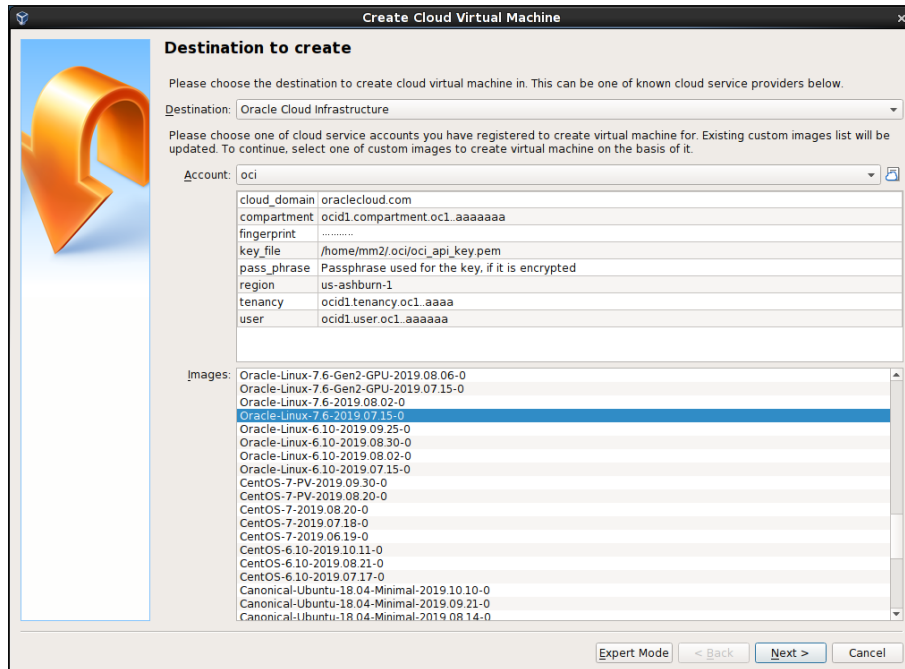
Create Cloud Virtual Machine

Destination to create

Please choose the destination to create cloud virtual machine in. This can be one of known cloud service providers below.

Destination: Oracle Cloud Infrastructure

Please choose one of cloud service accounts you have registered to create virtual machine for. Existing custom images list will be updated. To continue, select one of custom images to create virtual machine on the basis of it.

Account: oci

| | |
|---|---|
| cloud_domain | oraclecloud.com |
| compartment | ocid1.compartment.oc1..aaaaaaa |
| fingerprint | .......... |
| key_file | /home/mm2/.oci/oci_api_key.pem |
| pass_phrase | Passphrase used for the key, if it is encrypted |
| region | us-ashburn-1 |
| tenancy | ocid1.tenancy.oc1..aaaa |
| user | ocid1.user.oc1..aaaaaa |

Images:
Oracle-Linux-7.6-Gen2-GPU-2019.08.06-0
Oracle-Linux-7.6-Gen2-GPU-2019.07.15-0
Oracle-Linux-7.6-2019.08.02-0
Oracle-Linux-7.6-2019.07.15-0
Oracle-Linux-6.10-2019.09.25-0
Oracle-Linux-6.10-2019.08.30-0
Oracle-Linux-6.10-2019.08.02-0
Oracle-Linux-6.10-2019.07.15-0
CentOS-7-PV-2019.09.30-0
CentOS-7-PV-2019.08.20-0
CentOS-7-2019.08.20-0
CentOS-7-2019.07.18-0
CentOS-7-2019.06.19-0
CentOS-6.10-2019.10.11-0
CentOS-6.10-2019.08.21-0
CentOS-6.10-2019.07.17-0
Canonical-Ubuntu-18.04-Minimal-2019.10.10-0
Canonical-Ubuntu-18.04-Minimal-2019.09.21-0
Canonical-Ubuntu-18.04-Minimal-2019.08.14-0

Expert Mode | < Back | Next > | Cancel